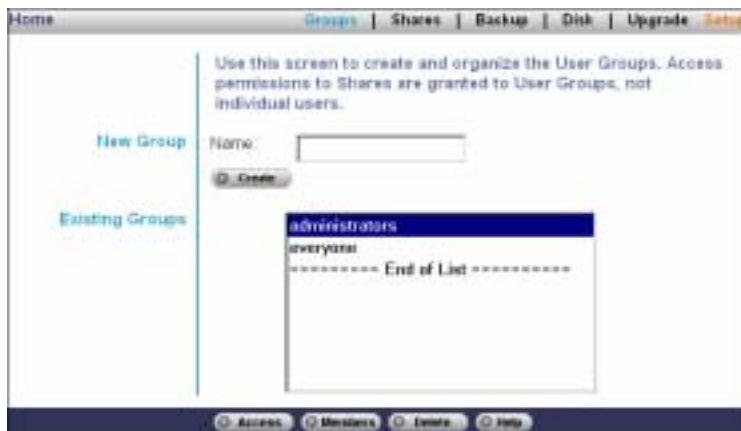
Home

Groups | Shares | Backup | Disk | Upgrade | Setup

Use this screen to create and organize the User Groups. Access permissions to Shares are granted to User Groups, not individual users.

New Group

Name:

Create

Existing Groups

administrators
everyone
---------- End of List ----------

Access
Members
Delete
Help